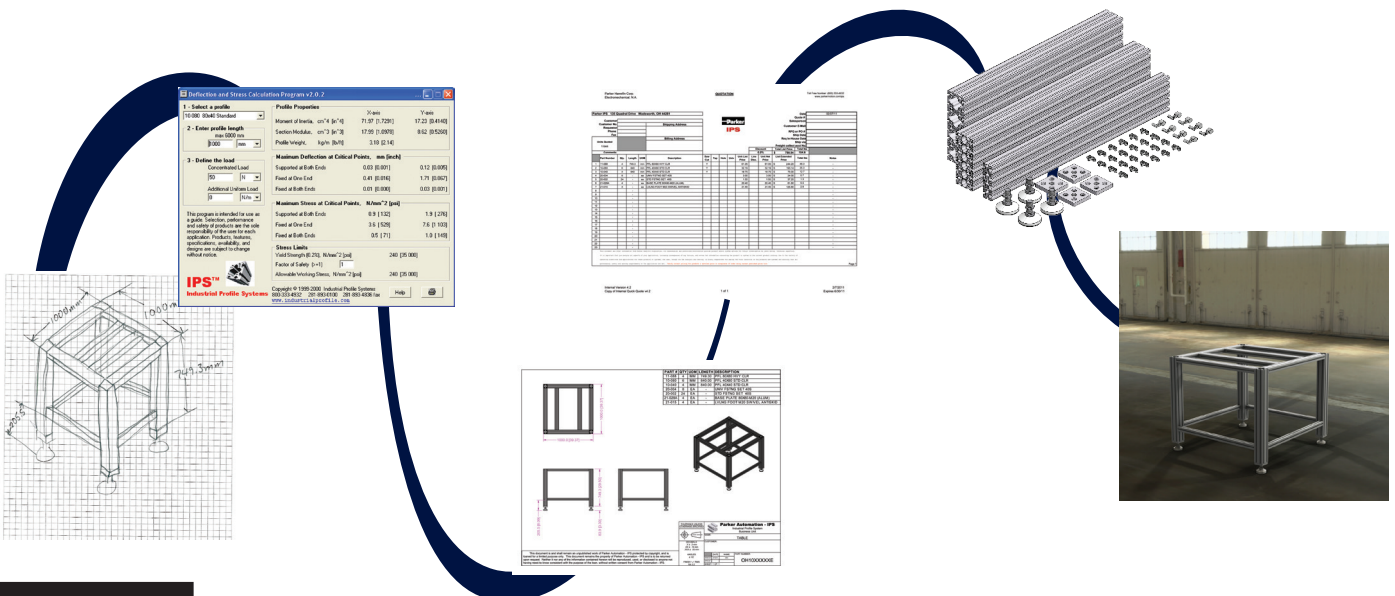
Deflection and Stress Calculation Program v2.0.2

1 - Select a profile
10.080 80x40 Standard

2 - Enter profile length
max 6000 mm
1000 mm

3 - Define the load
Concentrated Load
50 N
Additional Uniform Load
0 N/m

This program is intended for use as a guide. Selection, performance and safety of products are the sole responsibility of the user for each application. Products, features, specifications, availability, and designs are subject to change without notice.

IPS™ Industrial Profile Systems

Profile Properties
X-axis Y-axis
Moment of Inertia, cm^4 [in^4] 71.97 [1.7291] 17.23 [0.4140]
Section Modulus, cm^3 [in^3] 17.99 [1.0978] 8.62 [0.5260]
Profile Weight, kg/m [lb/ft] 3.18 [2.14]

Maximum Deflection at Critical Points, mm [inch]
Supported at Both Ends 0.03 [0.001] 0.12 [0.005]
Fixed at One End 0.41 [0.016] 1.71 [0.067]
Fixed at Both Ends 0.01 [0.000] 0.03 [0.001]

Maximum Stress at Critical Points, N/mm^2 [psi]
Supported at Both Ends 0.9 [132] 1.9 [276]
Fixed at One End 3.6 [529] 7.6 [1 103]
Fixed at Both Ends 0.5 [71] 1.0 [149]

Stress Limits
Yield Strength (0.2%), N/mm^2 [psi] 240 [35 000]
Factor of Safety: (>=1) 1
Allowable Working Stress, N/mm^2 [psi] 240 [35 000]

Copyright © 1999-2000 Industrial Profile Systems
800-333-4932 261-860-6100 261-860-4936 fax
www.industrialprofile.com

Help

1000 mm
1000 mm
749.5 mm

QUOTATION
Parker
IPS

Parker Automation - IPS